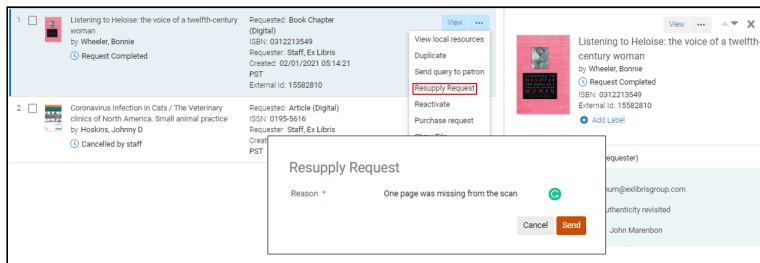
1 Listening to Heloise: the voice of a twelfth-century woman
by Wheeler, Bonnie
Request Completed

Requested: Book Chapter (Digital)
ISBN: 0312213549
Requester: Staff, Ex Libris
Created: 02/01/2021 05:14:21 PST
External Id: 15582810

View ···
View local resources
Duplicate
Send query to patron
Resupply Request
Reactivate
Purchase request

2 Coronavirus Infection in Cats / The Veterinary clinics of North America. Small animal practice
by Hoskins, Johnny D
Cancelled by staff

Requested: Article (Digital)
ISSN: 0195-5616
Requester: Staff, Ex Libris
Creat
PST

View ···
Listening to Heloise: the voice of a twelfth-century woman
by Wheeler, Bonnie
Request Completed
ISBN: 0312213549
External Id: 15582810
Add Label

requester)
num@exlibrisgroup.com
uthenticity revisited
John Marenbon

Resupply Request
Reason *
One page was missing from the scan
Cancel
Send